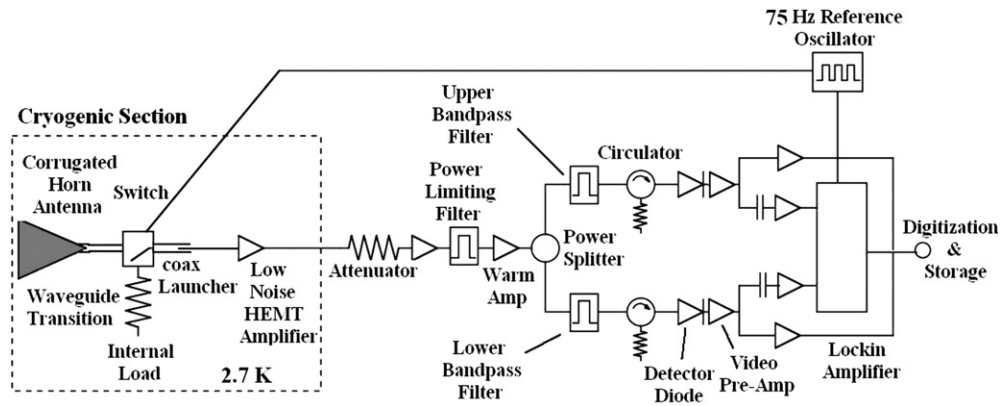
75 Hz Reference Oscillator

Cryogenic Section

Corrugated Horn Antenna

Switch

Waveguide Transition

coax Launcher

Internal Load

Low Noise HEMT Amplifier

2.7 K

Attenuator

Power Limiting Filter

Warm Amp

Upper Bandpass Filter

Power Splitter

Lower Bandpass Filter

Circulator

Detector Diode

Video Pre-Amp

Lockin Amplifier

Digitization & Storage